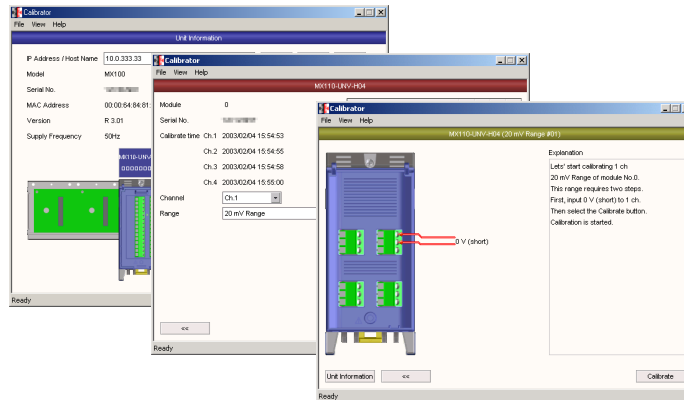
Calibrator
File View Help
Unit Information
IP Address / Host Name 10.0.333.33
Model MX100
Serial No. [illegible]
MAC Address 00:00:64:84:81:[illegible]
Version R 3.01
Supply Frequency 50Hz
MX110-UNV-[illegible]
Ready

Calibrator
File View Help
MX110-UNV-H04
Module 0
Serial No. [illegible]
Calibrate time Ch.1 2003/02/04 15:54:53
Ch.2 2003/02/04 15:54:55
Ch.3 2003/02/04 15:54:58
Ch.4 2003/02/04 15:55:00
Channel Ch.1
Range 20 mV Range
<<
Ready

Calibrator
File View Help
MX110-UNV-H04 (20 mV Range #01)
0 V (short)
Explanation
Lets' start calibrating 1 ch
20 mV Range of module No.0.
This range requires two steps.
First, input 0 V (short) to 1 ch.
Then select the Calibrate button.
Calibration is started.
Unit Information
<<
Calibrate
Ready